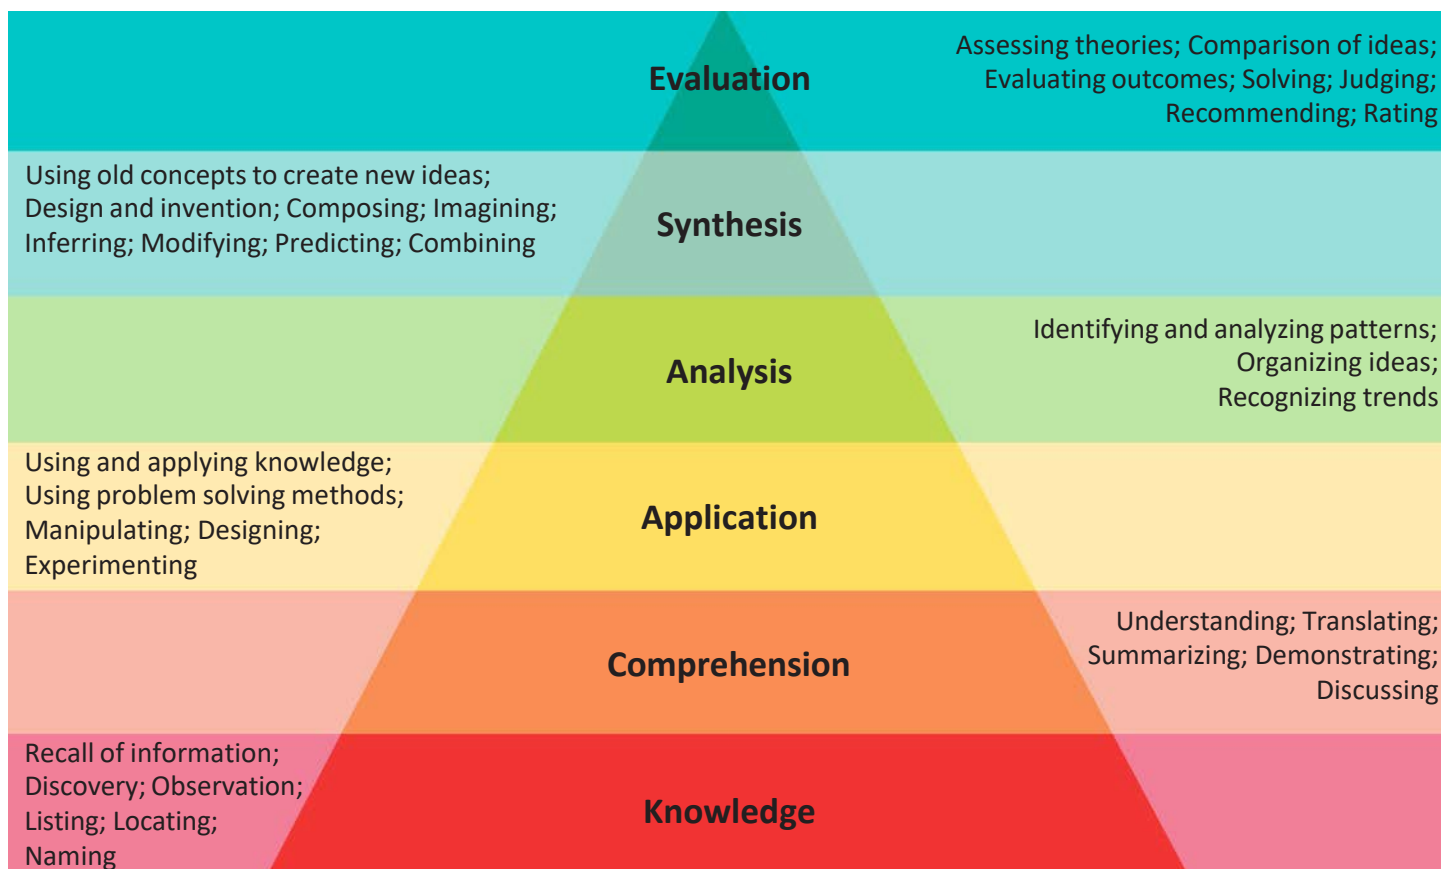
Evaluation

Assessing theories; Comparison of ideas; Evaluating outcomes; Solving; Judging; Recommending; Rating

Using old concepts to create new ideas; Design and invention; Composing; Imagining; Inferring; Modifying; Predicting; Combining

Synthesis

Analysis

Identifying and analyzing patterns; Organizing ideas; Recognizing trends

Using and applying knowledge; Using problem solving methods; Manipulating; Designing; Experimenting

Application

Comprehension

Understanding; Translating; Summarizing; Demonstrating; Discussing

Recall of information; Discovery; Observation; Listing; Locating; Naming

Knowledge